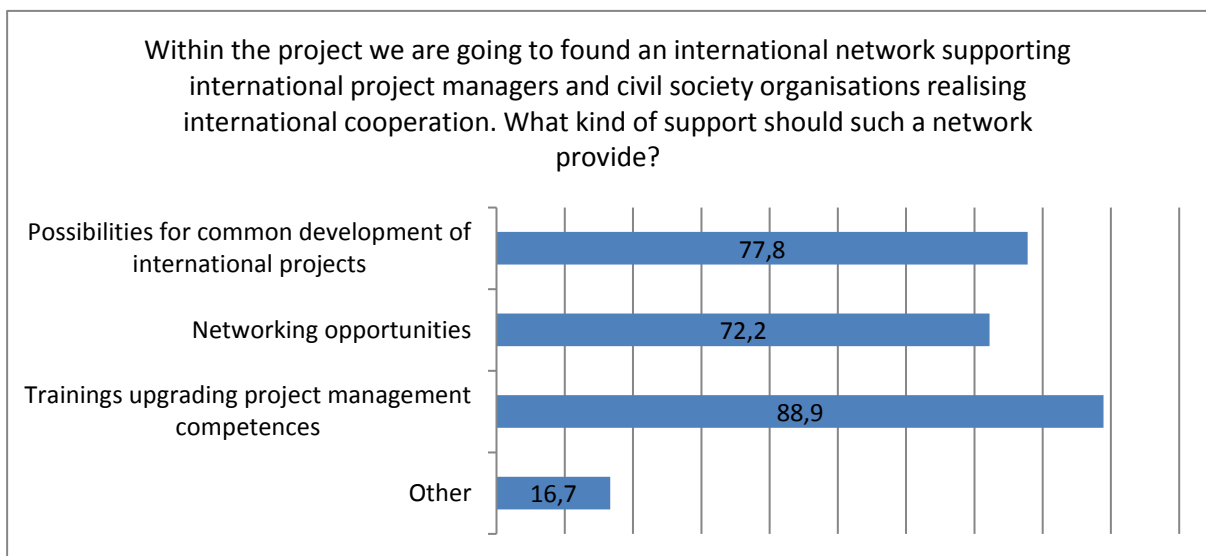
Within the project we are going to found an international network supporting international project managers and civil society organisations realising international cooperation. What kind of support should such a network provide?

Possibilities for common development of international projects
77,8

Networking opportunities
72,2

Trainings upgrading project management competences
88,9

Other
16,7